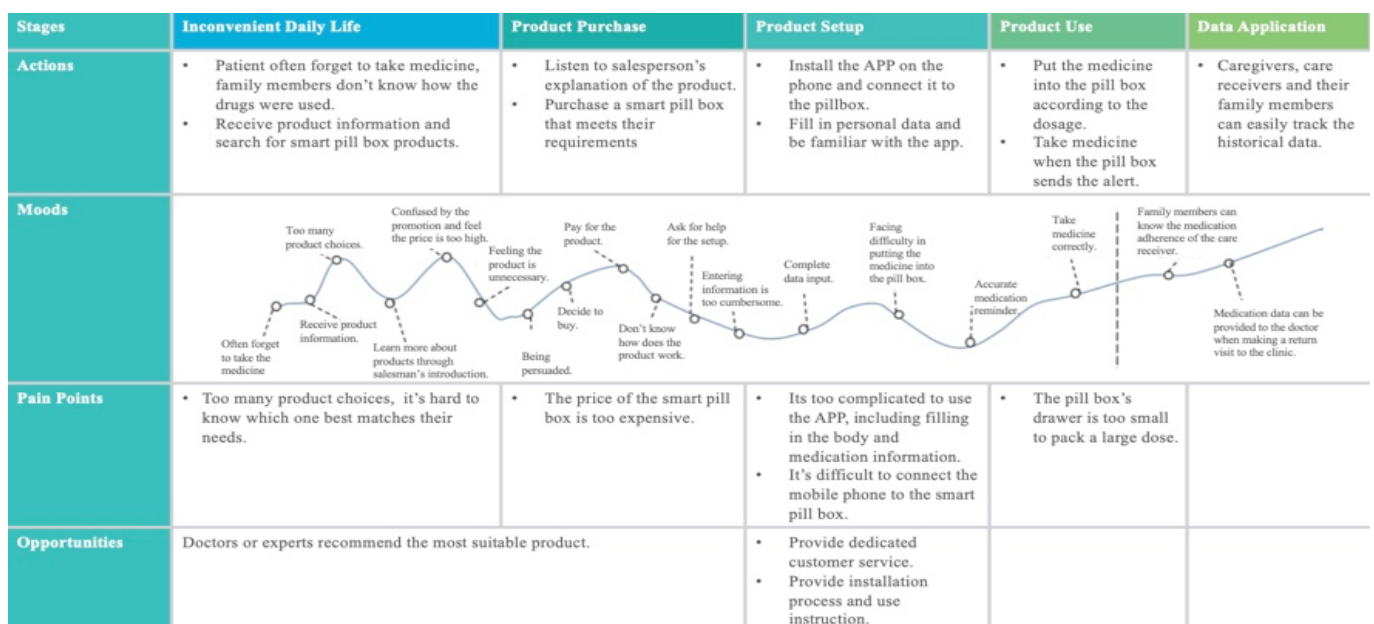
| Stages | Inconvenient Daily Life | Product Purchase | Product Setup | Product Use | Data Application |
|---|---|---|---|---|---|
| Actions | • Patient often forget to take medicine, family members don't know how the drugs were used. • Receive product information and search for smart pill box products. | • Listen to salesperson's explanation of the product. • Purchase a smart pill box that meets their requirements | • Install the APP on the phone and connect it to the pillbox. • Fill in personal data and be familiar with the app. | • Put the medicine into the pill box according to the dosage. • Take medicine when the pill box sends the alert. | • Caregivers, care receivers and their family members can easily track the historical data. |
| Moods | Often forget to take the medicine; Receive product information.; Too many product choices.; Learn more about products through salesman's introduction.; Confused by the promotion and feel the price is too high.; Feeling the product is unnecessary.; Being persuaded.; Decide to buy.; Pay for the product.; Don't know how does the product work.; Ask for help for the setup.; Entering information is too cumbersome.; Complete data input.; Facing difficulty in putting the medicine into the pill box.; Accurate medication reminder.; Take medicine correctly.; Family members can know the medication adherence of the care receiver.; Medication data can be provided to the doctor when making a return visit to the clinic. | | | | |
| Pain Points | • Too many product choices, it's hard to know which one best matches their needs. | • The price of the smart pill box is too expensive. | • Its too complicated to use the APP, including filling in the body and medication information. • It's difficult to connect the mobile phone to the smart pill box. | • The pill box's drawer is too small to pack a large dose. | |
| Opportunities | Doctors or experts recommend the most suitable product. | | • Provide dedicated customer service. • Provide installation process and use instruction. | | |